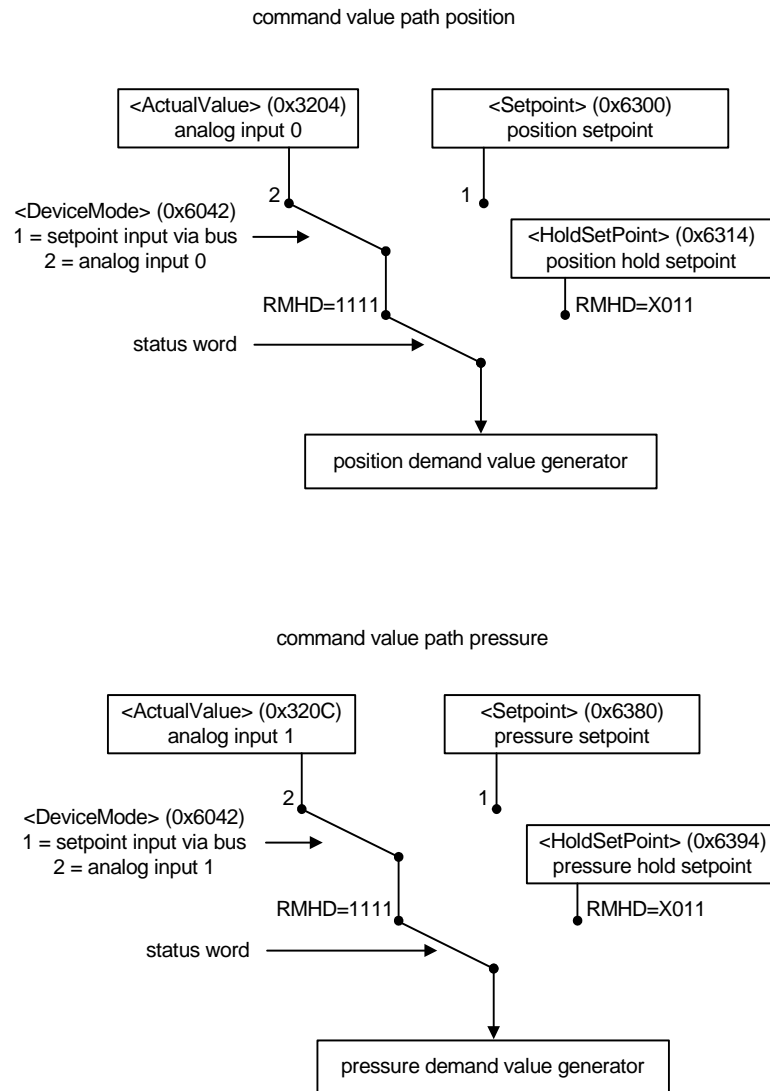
command value path position

<ActualValue> (0x3204)
analog input 0

<Setpoint> (0x6300)
position setpoint

2

1

<DeviceMode> (0x6042)
1 = setpoint input via bus
2 = analog input 0

<HoldSetPoint> (0x6314)
position hold setpoint

RMHD=1111

RMHD=X011

status word

position demand value generator

command value path pressure

<ActualValue> (0x320C)
analog input 1

<Setpoint> (0x6380)
pressure setpoint

2

1

<DeviceMode> (0x6042)
1 = setpoint input via bus
2 = analog input 1

<HoldSetPoint> (0x6394)
pressure hold setpoint

RMHD=1111

RMHD=X011

status word

pressure demand value generator